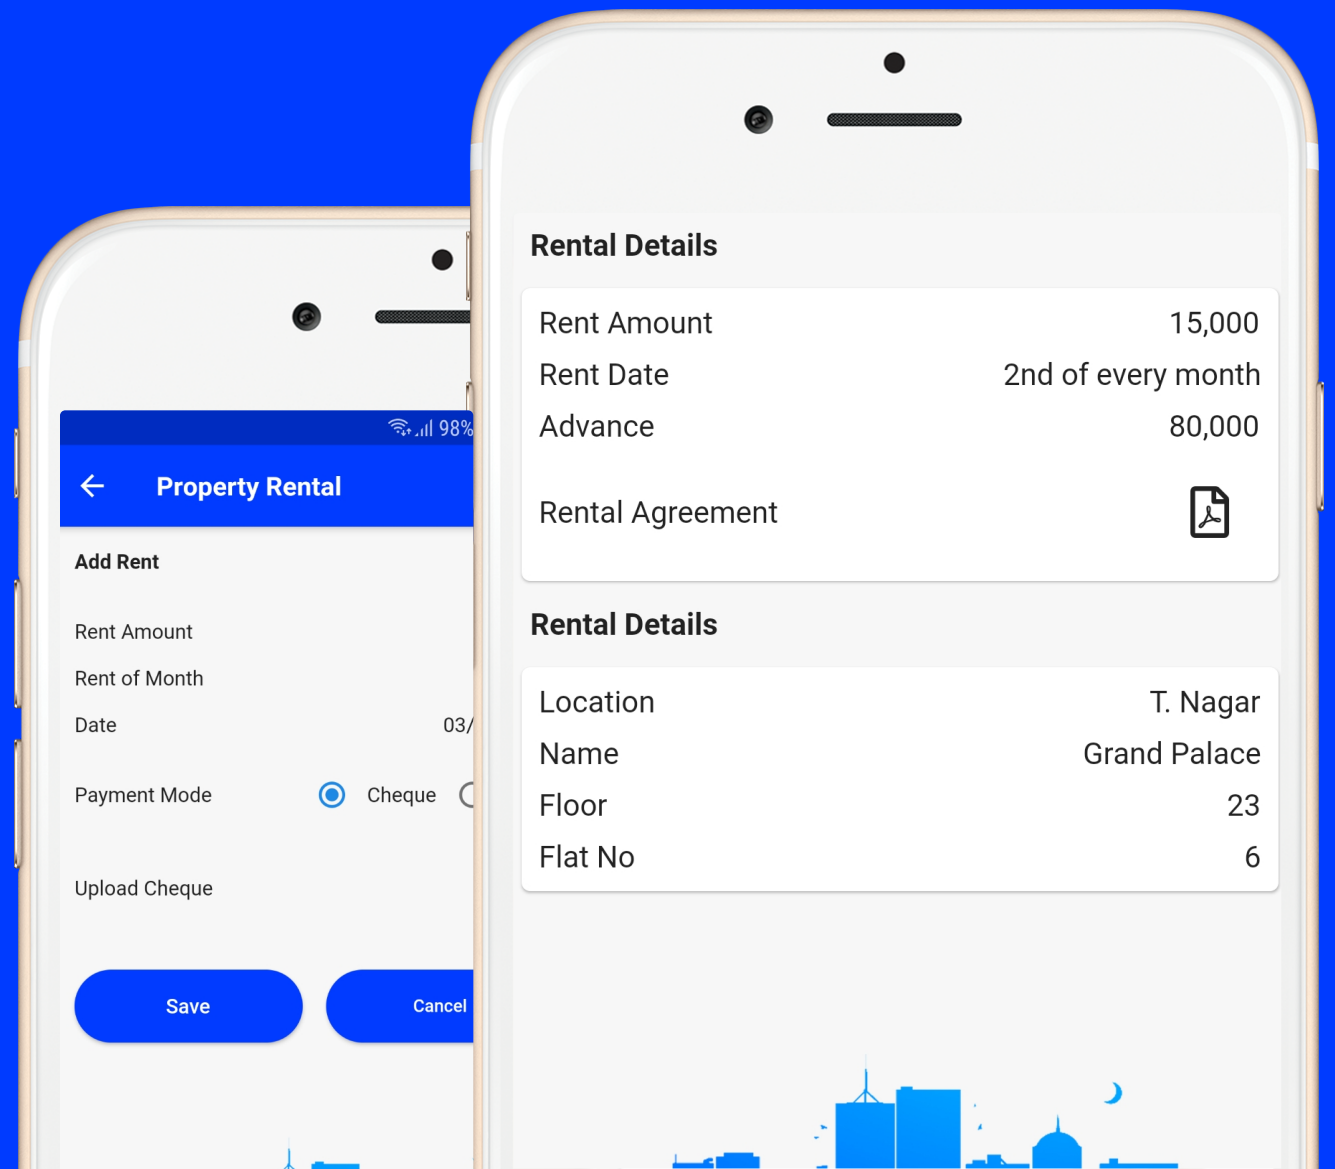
98%

Property Rental

Add Rent

Rent Amount

Rent of Month

Date 03/

Payment Mode Cheque

Upload Cheque

Save

Cancel

Rental Details

| | |
|---|---|
| Rent Amount | 15,000 |
| Rent Date | 2nd of every month |
| Advance | 80,000 |
| Rental Agreement | |

Rental Details

| | |
|---|---|
| Location | T. Nagar |
| Name | Grand Palace |
| Floor | 23 |
| Flat No | 6 |